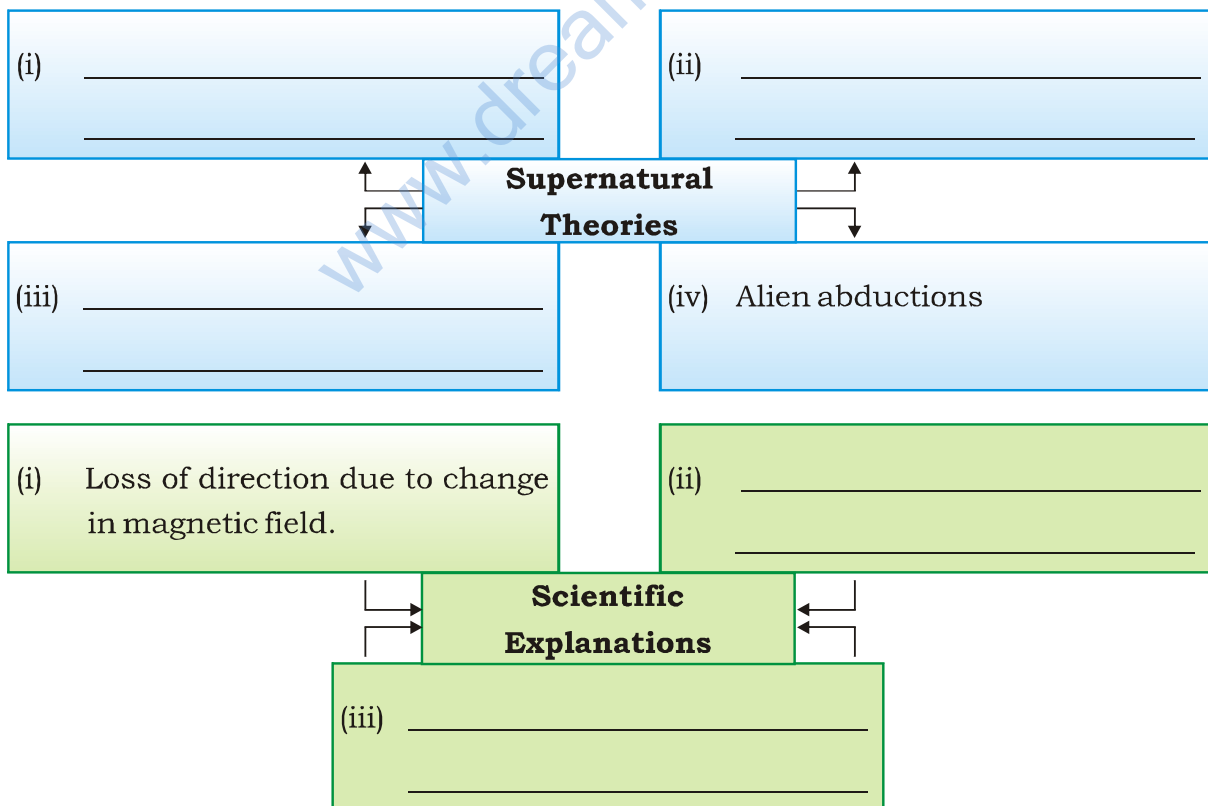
(i) ____________________
____________________

(ii) ____________________
____________________

www.drea

**Supernatural Theories**

(iii) ____________________
____________________

(iv) Alien abductions

(i) Loss of direction due to change in magnetic field.

(ii) ____________________
____________________

**Scientific Explanations**

(iii) ____________________
____________________